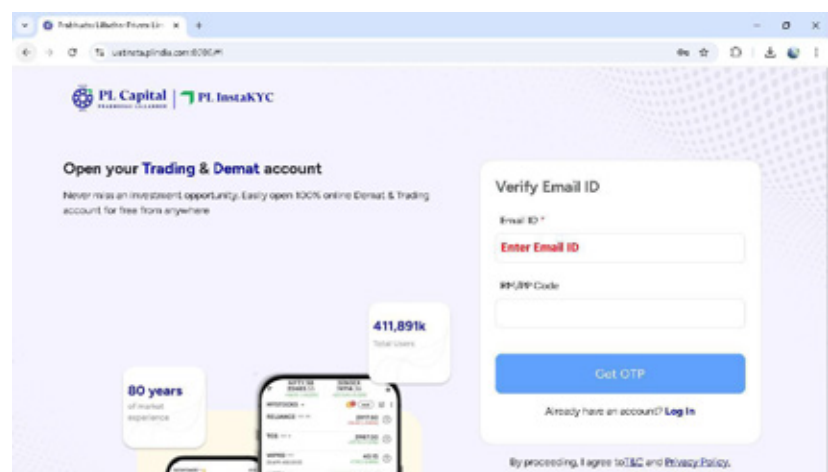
Prabhudas Lilladher Private Lin ×

ustnstaplindia.com:8080/#/

PL Capital | PL InstaKYC

Open your Trading & Demat account

Never miss an investment opportunity. Easily open 100% online Demat & Trading account for free from anywhere

411,891k
Total Users

80 years
of market experience

Verify Email ID

Email ID *

Enter Email ID

RM/PP Code

Get OTP

Already have an account? Log In

By proceeding, I agree to T&C and Privacy Policy.